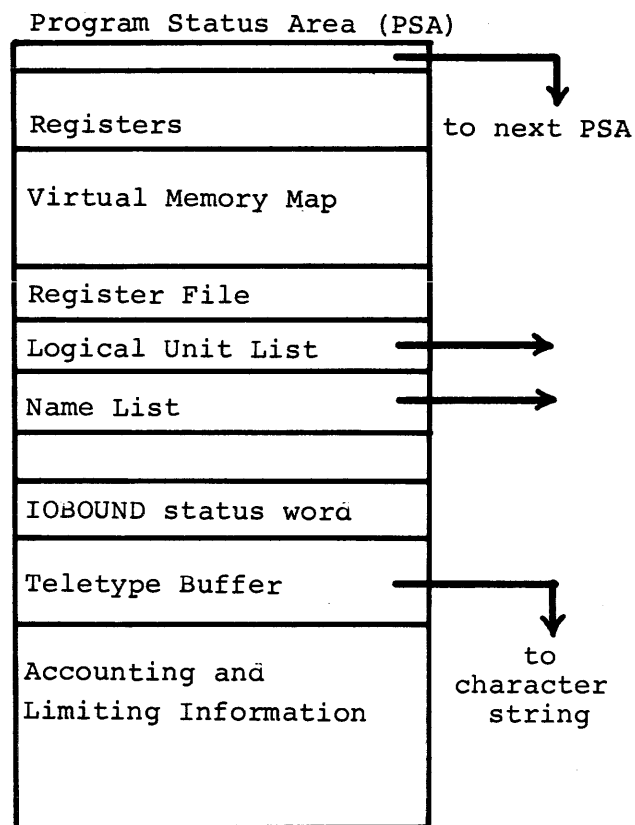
Program Status Area (PSA)

Registers

to next PSA

Virtual Memory Map

Register File

Logical Unit List

Name List

IOBOUND status word

Teletype Buffer

Accounting and Limiting Information

to character string